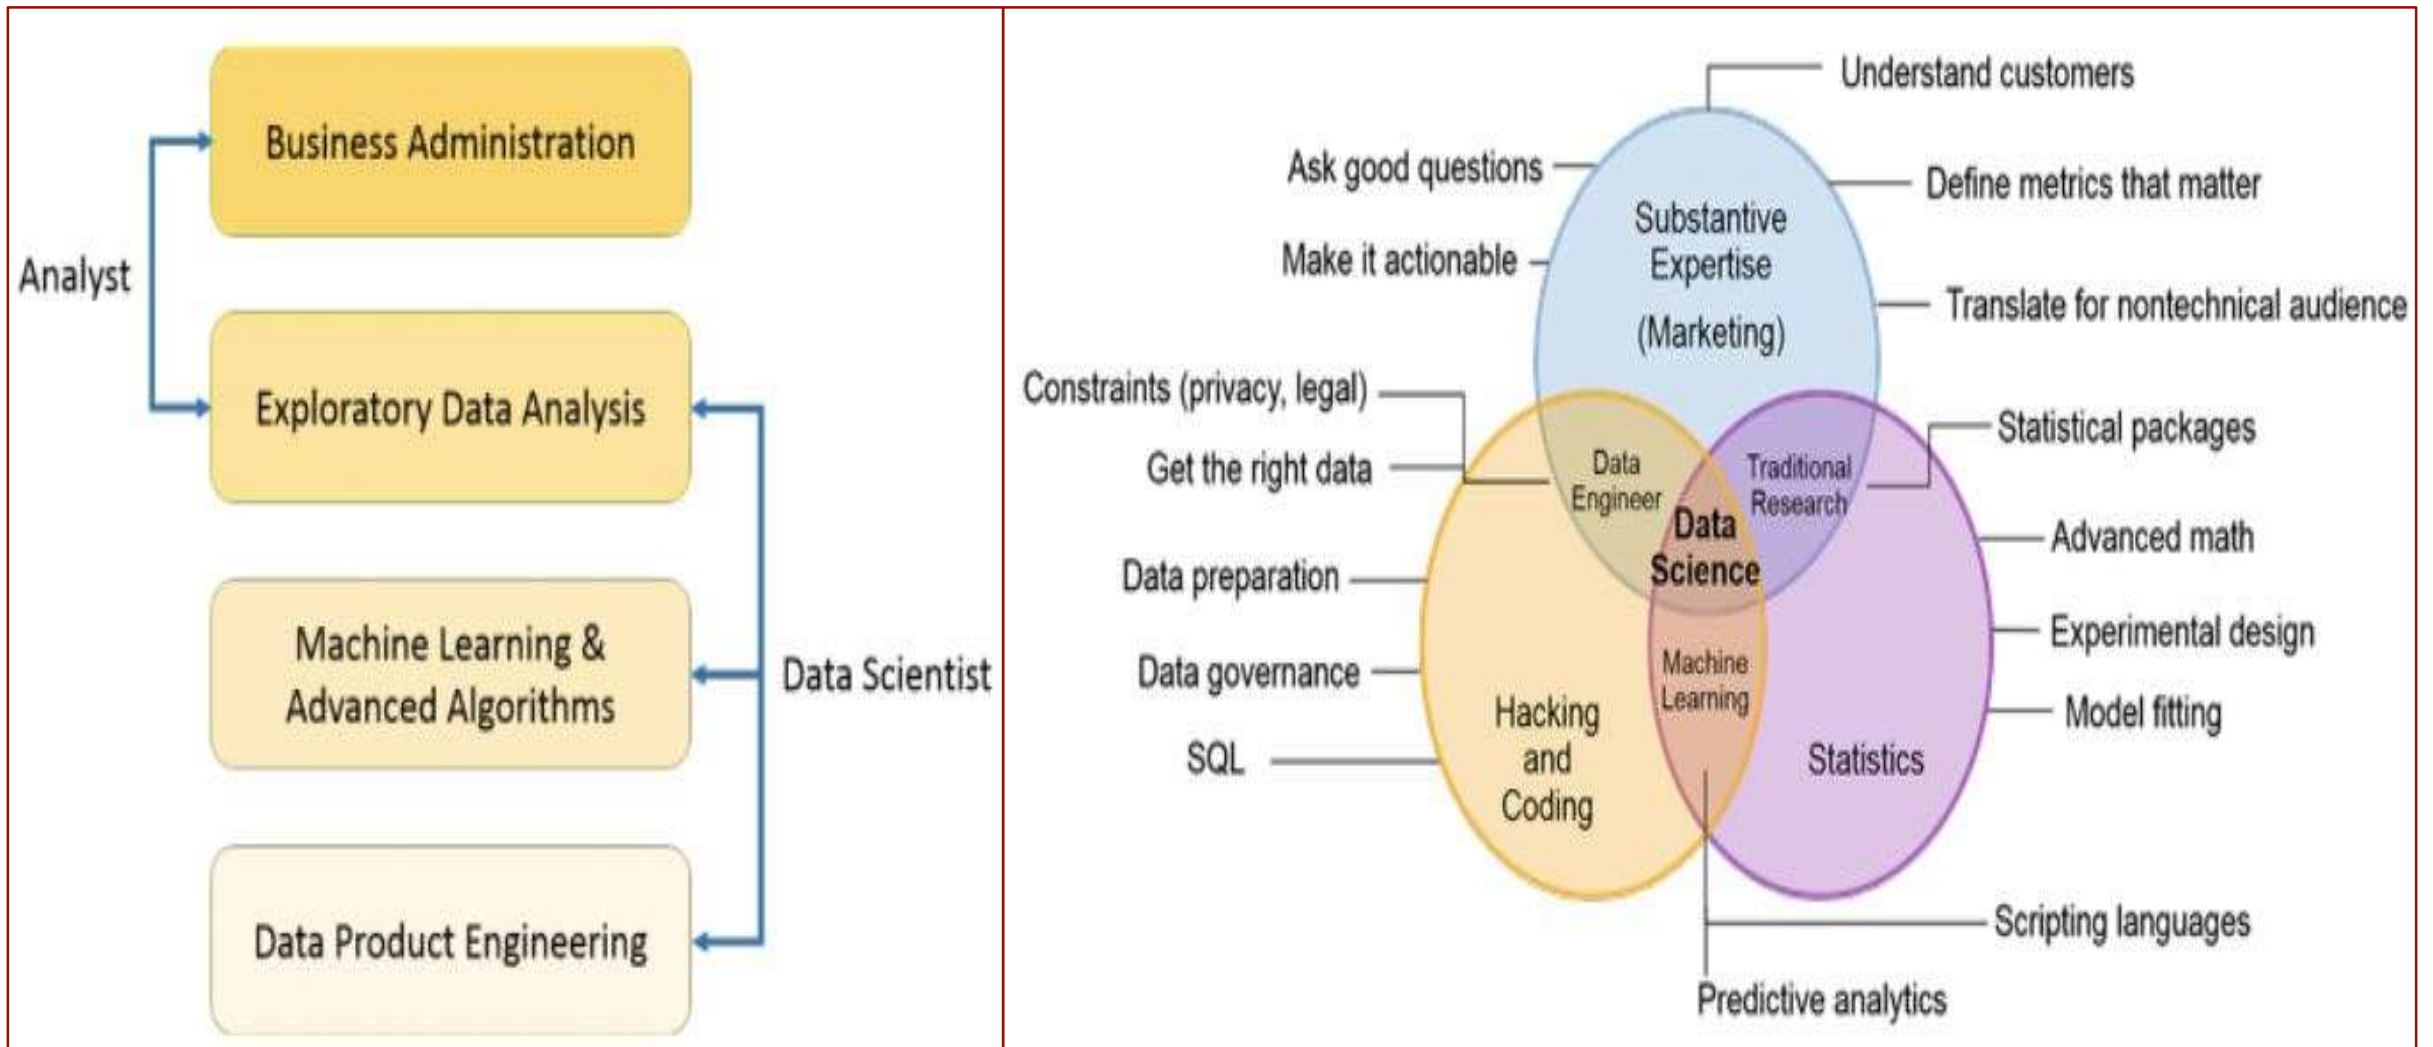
Business Administration

Analyst

Exploratory Data Analysis

Machine Learning & Advanced Algorithms

Data Scientist

Data Product Engineering

Understand customers

Ask good questions

Define metrics that matter

Substantive Expertise (Marketing)

Make it actionable

Translate for nontechnical audience

Constraints (privacy, legal)

Statistical packages

Get the right data

Data Engineer

Traditional Research

Data Science

Advanced math

Data preparation

Experimental design

Machine Learning

Data governance

Model fitting

Hacking and Coding

SQL

Statistics

Scripting languages

Predictive analytics